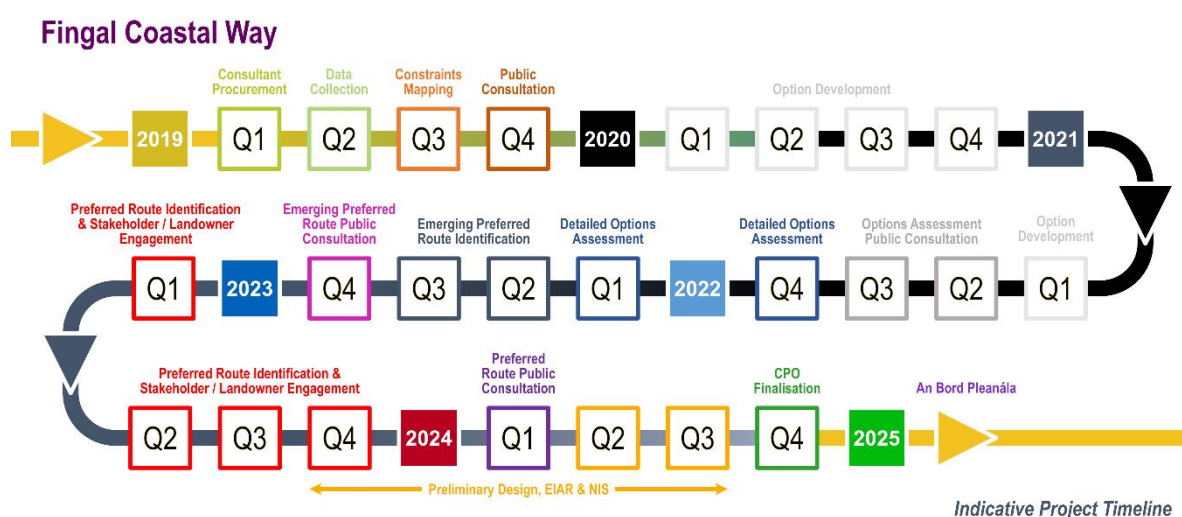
Fingal Coastal Way

Consultant Procurement
Data Collection
Constraints Mapping
Public Consultation
Option Development

2019 Q1 Q2 Q3 Q4 2020 Q1 Q2 Q3 Q4 2021

Preferred Route Identification & Stakeholder / Landowner Engagement
Emerging Preferred Route Public Consultation
Emerging Preferred Route Identification
Detailed Options Assessment
Detailed Options Assessment
Options Assessment Public Consultation
Option Development

Q1 2023 Q4 Q3 Q2 Q1 2022 Q4 Q3 Q2 Q1

Preferred Route Identification & Stakeholder / Landowner Engagement
Preferred Route Public Consultation
CPO Finalisation
An Bord Pleanála

Q2 Q3 Q4 2024 Q1 Q2 Q3 Q4 2025

Preliminary Design, EIAR & NIS

Indicative Project Timeline